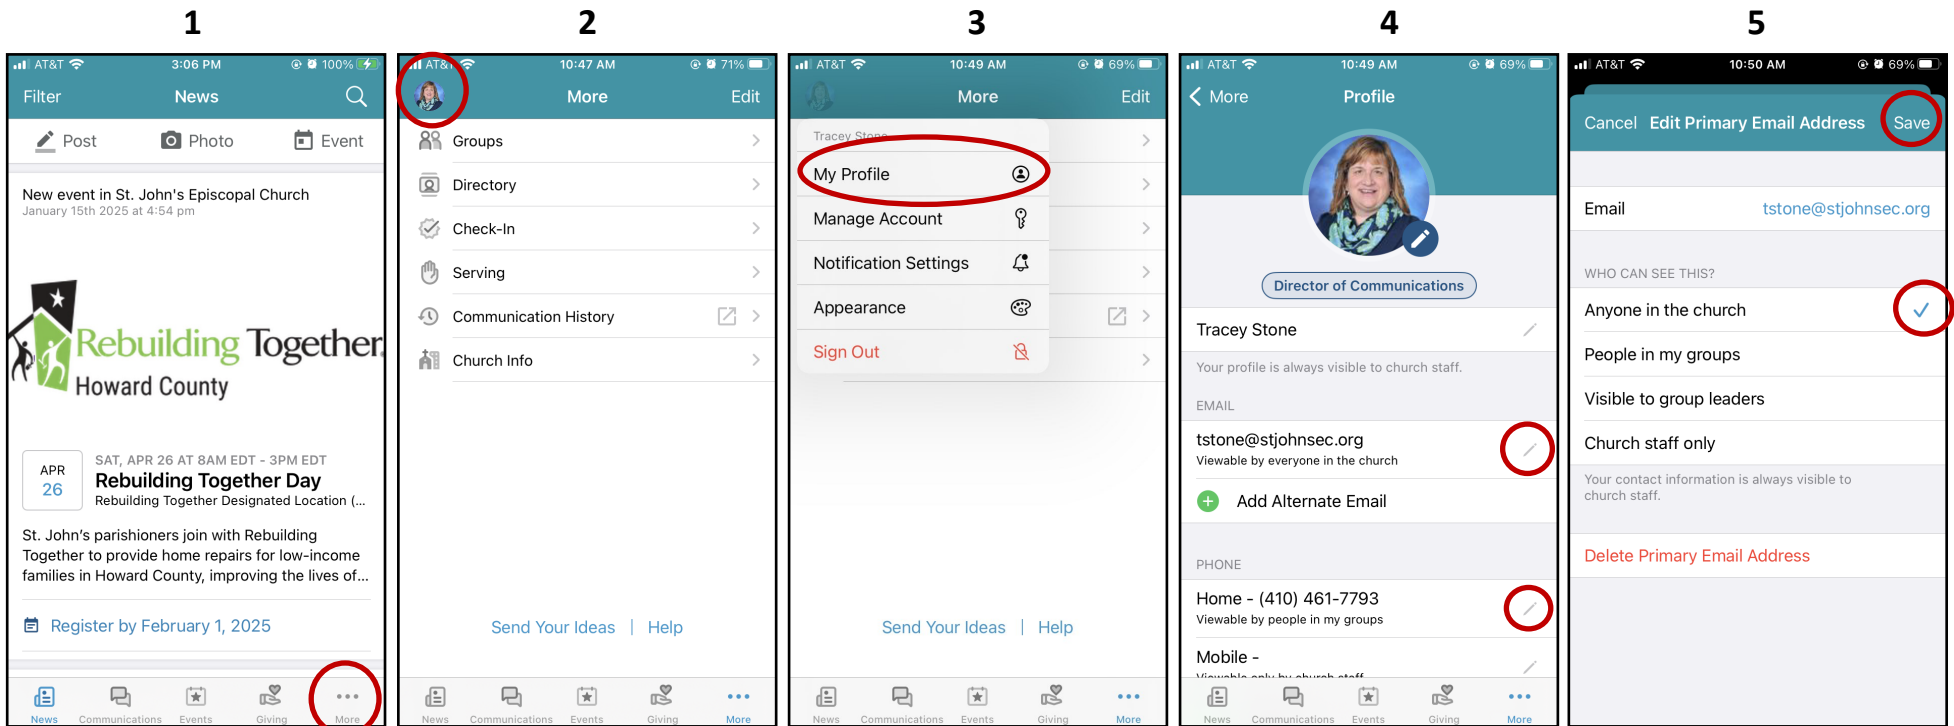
1

AT&T 3:06 PM 100%

Filter News

Post Photo Event

New event in St. John's Episcopal Church
January 15th 2025 at 4:54 pm

Rebuilding Together
Howard County

APR 26 SAT, APR 26 AT 8AM EDT - 3PM EDT
Rebuilding Together Day
Rebuilding Together Designated Location (...

St. John's parishioners join with Rebuilding Together to provide home repairs for low-income families in Howard County, improving the lives of...

Register by February 1, 2025

News Communications Events Giving More

2

AT&T 10:47 AM 71%

More Edit

Groups
Directory
Check-In
Serving
Communication History
Church Info

Send Your Ideas | Help

News Communications Events Giving More

3

AT&T 10:49 AM 69%

More Edit

Tracey Stone
My Profile
Manage Account
Notification Settings
Appearance
Sign Out

Send Your Ideas | Help

News Communications Events Giving More

4

AT&T 10:49 AM 69%

More Profile

Director of Communications

Tracey Stone

Your profile is always visible to church staff.

EMAIL

tstone@stjohnsec.org
Viewable by everyone in the church

Add Alternate Email

PHONE

Home - (410) 461-7793
Viewable by people in my groups

Mobile -
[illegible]

News Communications Events Giving More

5

AT&T 10:50 AM 69%

Cancel Edit Primary Email Address Save

Email tstone@stjohnsec.org

WHO CAN SEE THIS?

Anyone in the church
People in my groups
Visible to group leaders
Church staff only

Your contact information is always visible to church staff.

Delete Primary Email Address